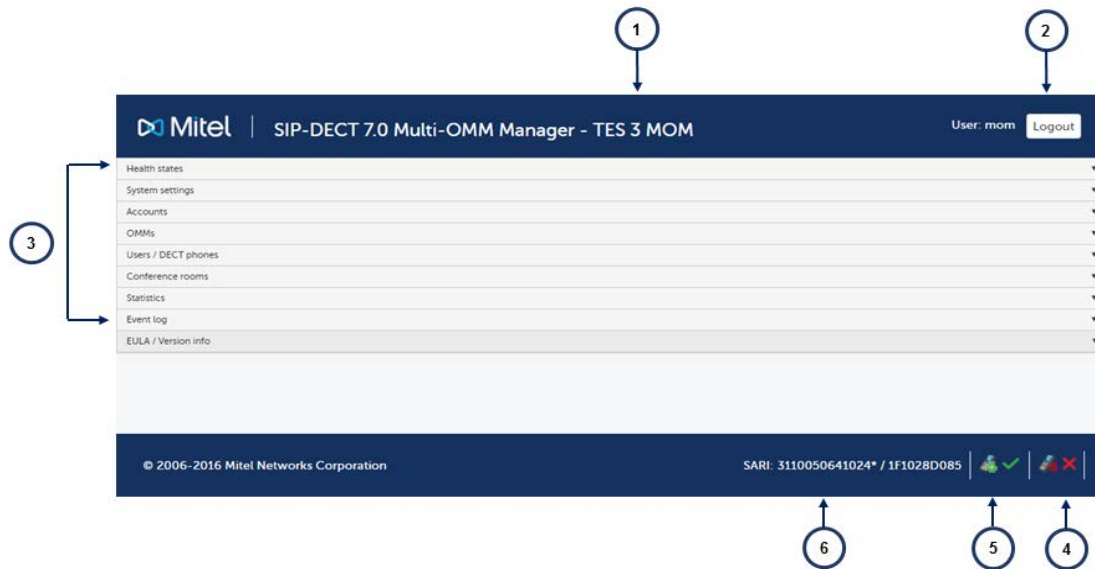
1

2

Mitel | SIP-DECT 7.0 Multi-OMM Manager - TES 3 MOM

User: mom Logout

3

Health states
System settings
Accounts
OMMs
Users / DECT phones
Conference rooms
Statistics
Event log
EULA / Version info

© 2006-2016 Mitel Networks Corporation

SARI: 3110050641024* / 1F1028D085

6

5

4